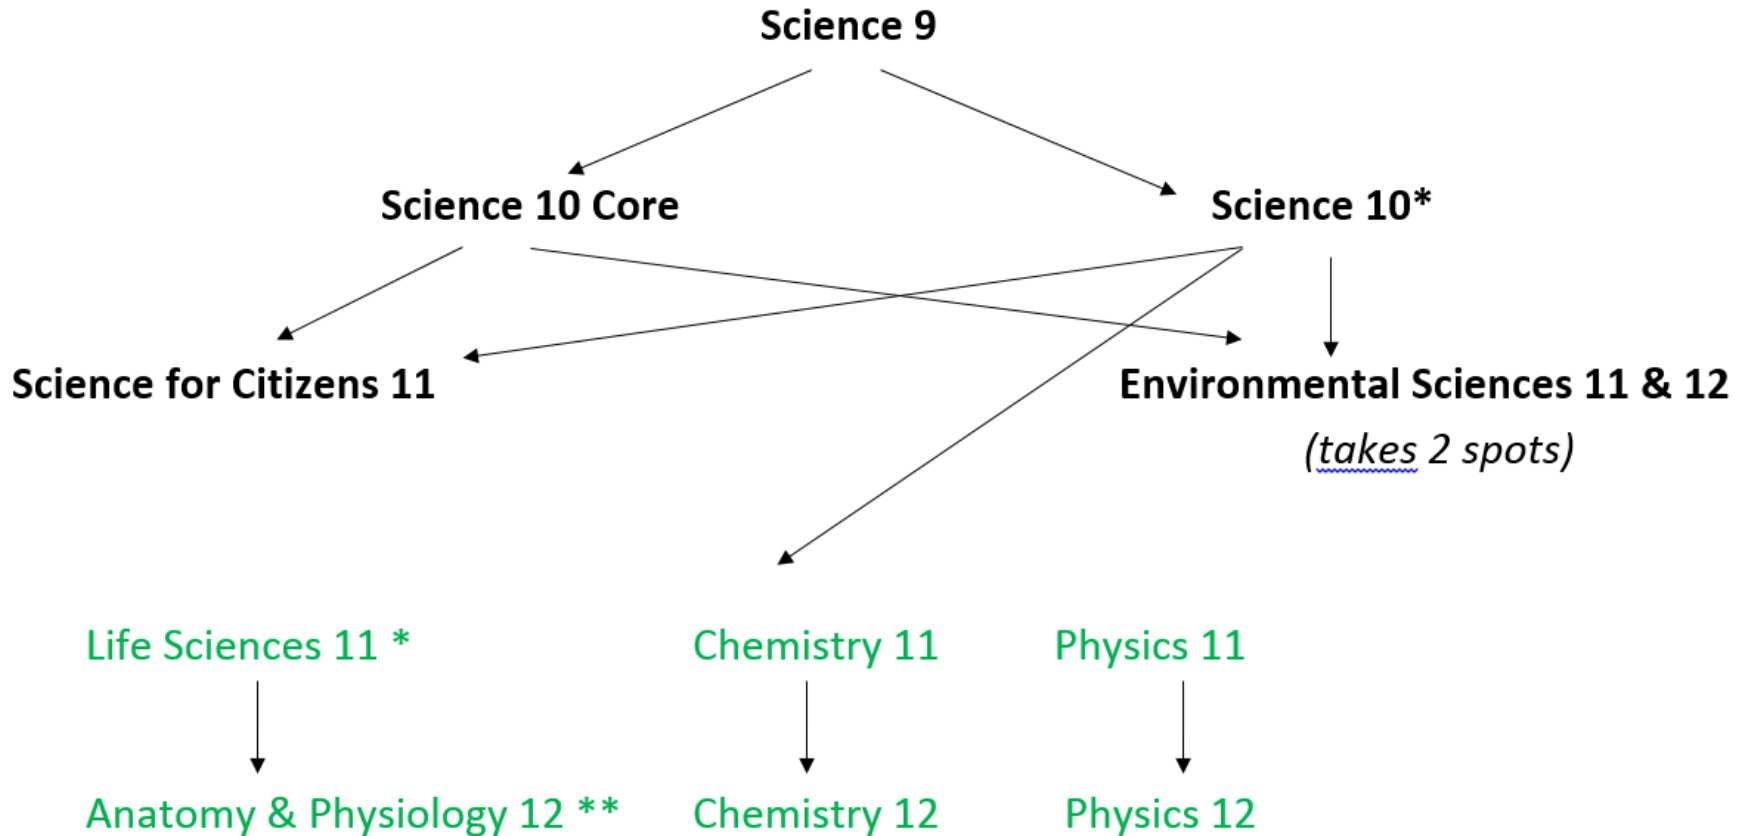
Science 9

Science 10 Core

Science 10*

Science for Citizens 11

Environmental Sciences 11 & 12

(takes 2 spots)

Life Sciences 11 *

Chemistry 11

Physics 11

Anatomy & Physiology 12 **

Chemistry 12

Physics 12